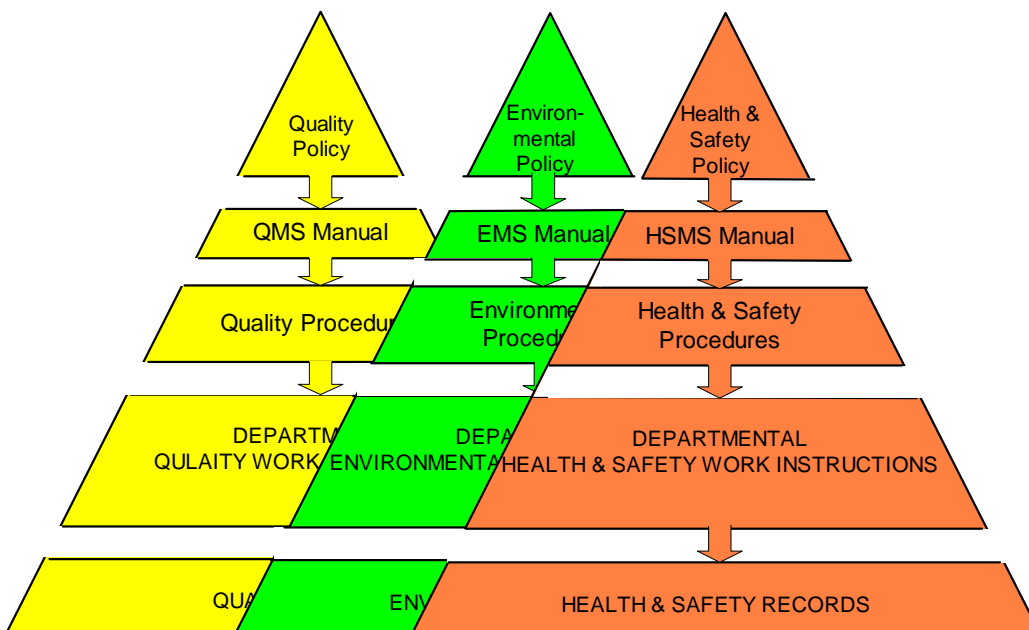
Quality Policy

Environmental Policy

Health & Safety Policy

QMS Manual

EMS Manual

HSMS Manual

Quality Procedu

Environme Proced

Health & Safety Procedures

DEPARTM QULAITY WORK

DEPA ENVIRONMENTA

DEPARTMENTAL HEALTH & SAFETY WORK INSTRUCTIONS

QUA

ENV

HEALTH & SAFETY RECORDS